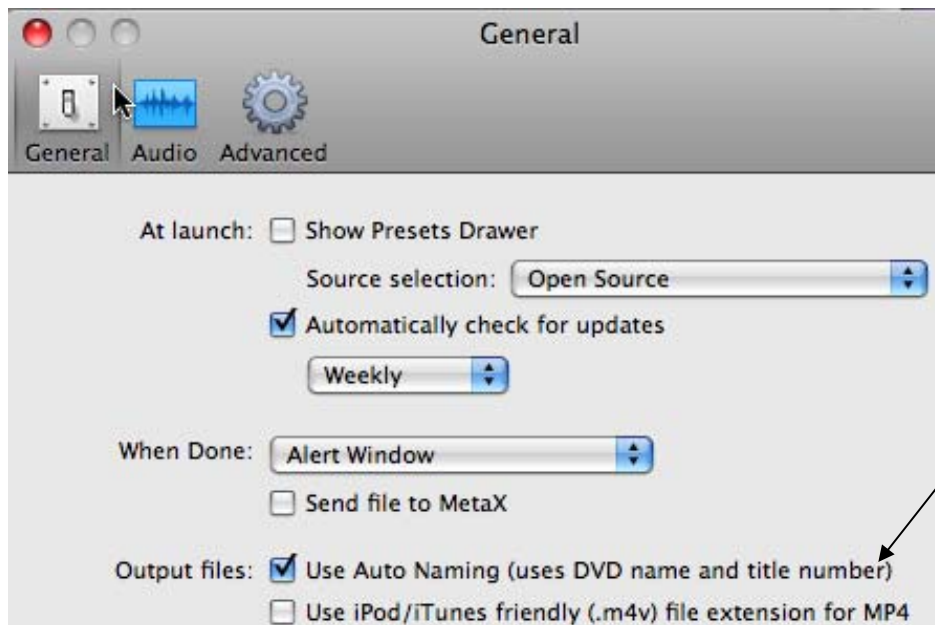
General

General Audio Advanced

At launch: Show Presets Drawer

Source selection: Open Source

Automatically check for updates

Weekly

When Done: Alert Window

Send file to MetaX

Output files: Use Auto Naming (uses DVD name and title number)

Use iPod/iTunes friendly (.m4v) file extension for MP4